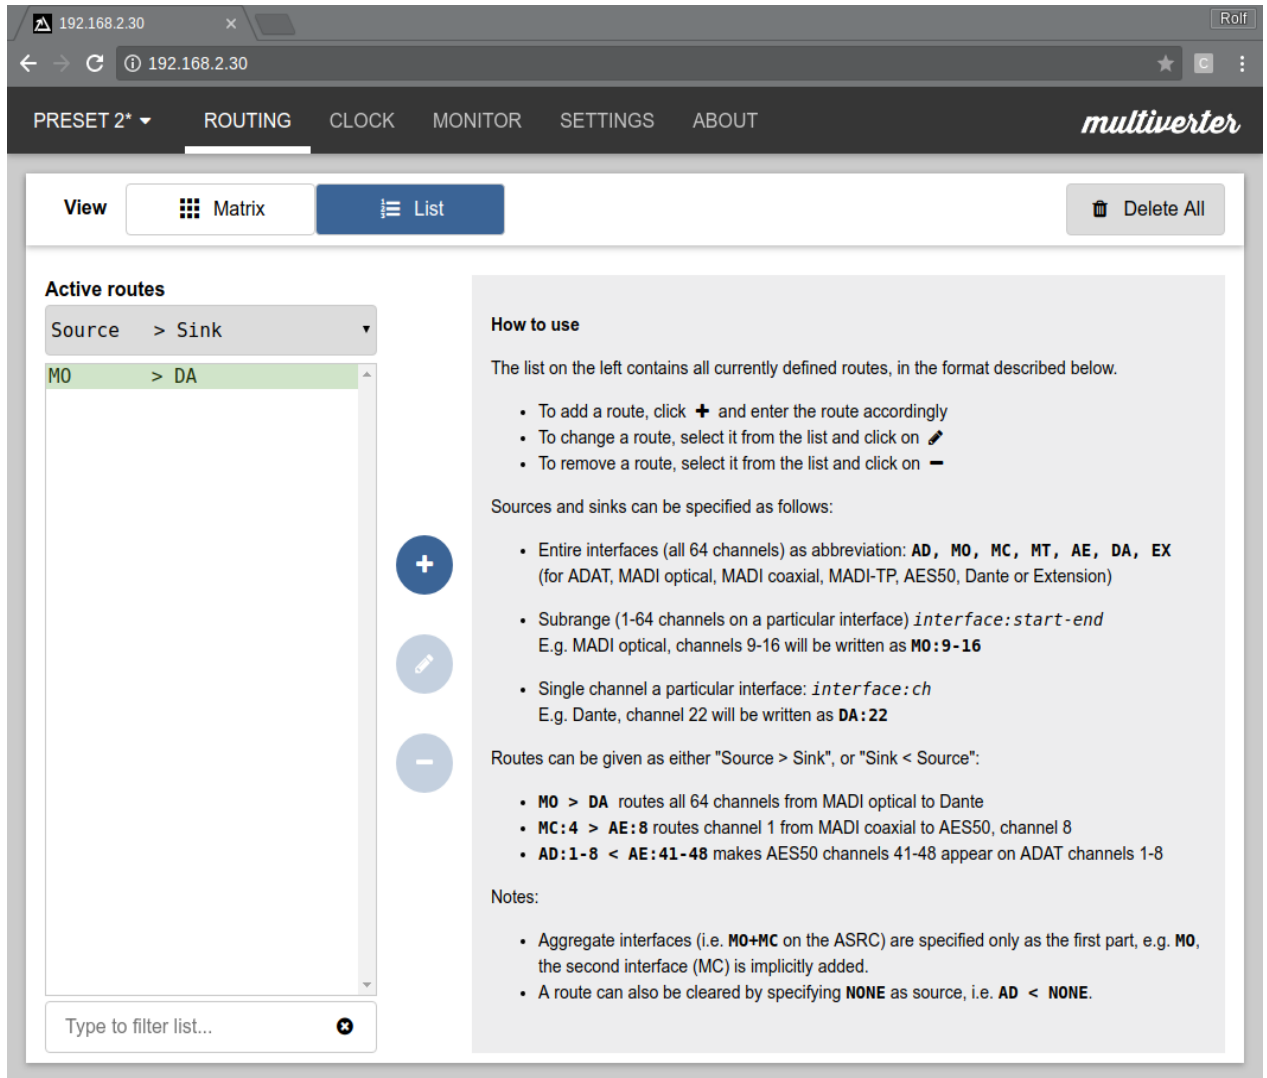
192.168.2.30

Rolf

192.168.2.30

PRESET 2* ROUTING CLOCK MONITOR SETTINGS ABOUT multiverter

View Matrix List Delete All

Active routes

Source > Sink

MO > DA

Type to filter list...

How to use

The list on the left contains all currently defined routes, in the format described below.

- To add a route, click + and enter the route accordingly
- To change a route, select it from the list and click on
- To remove a route, select it from the list and click on −

Sources and sinks can be specified as follows:

- Entire interfaces (all 64 channels) as abbreviation: AD, MO, MC, MT, AE, DA, EX (for ADAT, MADI optical, MADI coaxial, MADI-TP, AES50, Dante or Extension)
- Subrange (1-64 channels on a particular interface) interface:start-end E.g. MADI optical, channels 9-16 will be written as MO:9-16
- Single channel a particular interface: interface:ch E.g. Dante, channel 22 will be written as DA:22

Routes can be given as either "Source > Sink", or "Sink < Source":

- MO > DA routes all 64 channels from MADI optical to Dante
- MC:4 > AE:8 routes channel 1 from MADI coaxial to AES50, channel 8
- AD:1-8 < AE:41-48 makes AES50 channels 41-48 appear on ADAT channels 1-8

Notes:

- Aggregate interfaces (i.e. MO+MC on the ASRC) are specified only as the first part, e.g. MO, the second interface (MC) is implicitly added.
- A route can also be cleared by specifying NONE as source, i.e. AD < NONE.